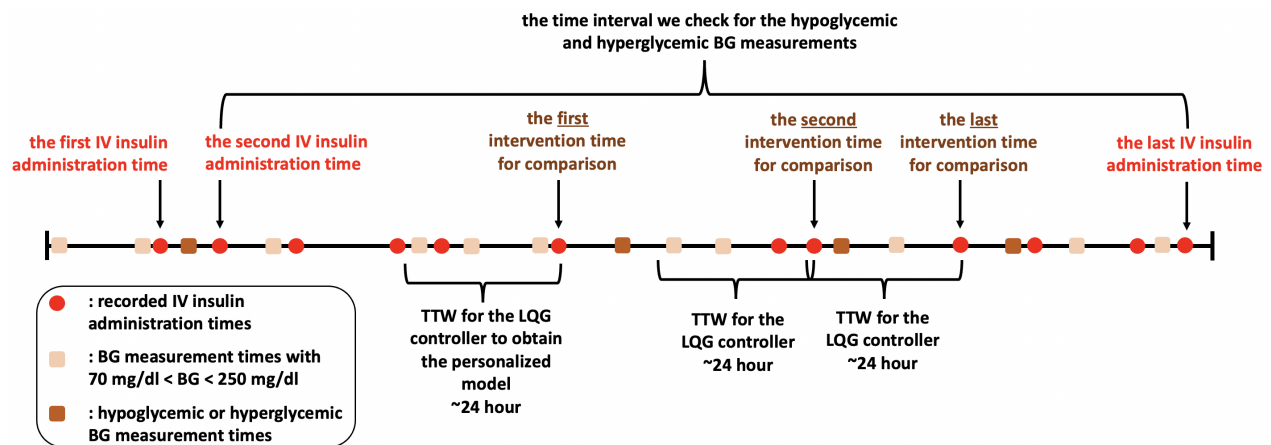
the time interval we check for the hypoglycemic and hyperglycemic BG measurements

the first IV insulin administration time

the second IV insulin administration time

the first intervention time for comparison

the second intervention time for comparison

the last intervention time for comparison

the last IV insulin administration time

: recorded IV insulin administration times

: BG measurement times with 70 mg/dl < BG < 250 mg/dl

: hypoglycemic or hyperglycemic BG measurement times

TTW for the LQG controller to obtain the personalized model ~24 hour

TTW for the LQG controller ~24 hour

TTW for the LQG controller ~24 hour